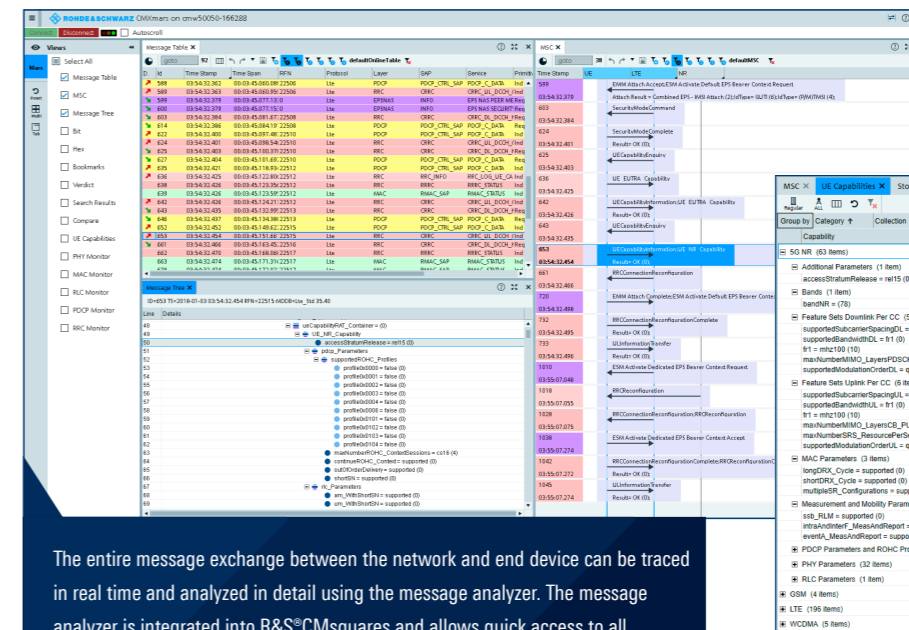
ROHDE&SCHWARZ CMXmars on cmw50050-166288

Connect Disconnect Autoscroll

Views

Select All

Message Table

MSC

Message Tree

Bit

Hex

Bookmarks

Verdict

Search Results

Compare

UE Capabilities

PHY Monitor

MAC Monitor

RLC Monitor

PDCP Monitor

RRC Monitor

Message Table

goto 92 defaultOnlineTable

| ID | Time Stamp | Time Span | RFN | Protocol | Layer | SAP | Service |
|---|---|---|---|---|---|---|---|
| 588 | 03:54:32.362 | 00:03:45.060.09 | 22506 | Lte | PDCP | PDCP_CTRL_SAP | PDCP_C_DATA |
| 589 | 03:54:32.363 | 00:03:45.060.95 | 22506 | Lte | RRC | RRC | CRRC_UL_DCCH_I |
| 599 | 03:54:32.378 | 00:03:45.077.13 | 0 | Lte | EPSNAS | INFO | EPS NAS PEER ME |
| 600 | 03:54:32.379 | 00:03:45.077.15 | 0 | Lte | EPSNAS | INFO | EPS NAS SECURIT |
| 603 | 03:54:32.384 | 00:03:45.081.67 | 22508 | Lte | RRC | RRC | CRRC_DL_DCCH_ |
| 614 | 03:54:32.386 | 00:03:45.084.19 | 22508 | Lte | PDCP | PDCP_CTRL_SAP | PDCP_C_DATA |
| 622 | 03:54:32.400 | 00:03:45.097.48 | 22510 | Lte | PDCP | PDCP_CTRL_SAP | PDCP_C_DATA |
| 624 | 03:54:32.401 | 00:03:45.098.54 | 22510 | Lte | RRC | RRC | CRRC_UL_DCCH_I |
| 625 | 03:54:32.403 | 00:03:45.100.31 | 22510 | Lte | RRC | RRC | CRRC_DL_DCCH_ |
| 627 | 03:54:32.404 | 00:03:45.101.69 | 22510 | Lte | PDCP | PDCP_CTRL_SAP | PDCP_C_DATA |
| 635 | 03:54:32.421 | 00:03:45.118.91 | 22512 | Lte | PDCP | PDCP_CTRL_SAP | PDCP_C_DATA |
| 636 | 03:54:32.425 | 00:03:45.122.80 | 22512 | Lte | RRC | RRC_INFO | RRC_LOG_UE_CA |
| 638 | 03:54:32.426 | 00:03:45.123.35 | 22512 | Lte | RRC | RRC | RRRC_STATUS |
| 639 | 03:54:32.426 | 00:03:45.123.59 | 22512 | Lte | MAC | RMAC_SAP | RMAC_STATUS |
| 642 | 03:54:32.426 | 00:03:45.124.21 | 22512 | Lte | RRC | RRC | CRRC_UL_DCCH_ |
| 643 | 03:54:32.435 | 00:03:45.132.99 | 22513 | Lte | RRC | RRC | CRRC_DL_DCCH_ |
| 646 | 03:54:32.437 | 00:03:45.134.38 | 22513 | Lte | PDCP | PDCP_CTRL_SAP | PDCP_C_DATA |
| 652 | 03:54:32.452 | 00:03:45.149.62 | 22515 | Lte | PDCP | PDCP_CTRL_SAP | PDCP_C_DATA |
| 653 | 03:54:32.454 | 00:03:45.151.66 | 22515 | Lte | RRC | RRC | CRRC_UL_DCCH_ |
| 661 | 03:54:32.466 | 00:03:45.163.45 | 22516 | Lte | RRC | RRC | CRRC_DL_DCCH_ |
| 662 | 03:54:32.470 | 00:03:45.168.06 | 22517 | Lte | RRC | RRC | RRRC_STATUS |
| 663 | 03:54:32.474 | 00:03:45.171.31 | 22517 | Lte | MAC | RMAC_SAP | RMAC_STATUS |

Message Tree

ID=653 TS=2018-01-03 03:54:32.454 RFN=22515 MDDB=Lte_Std 35.40

Line Details
ueCapabilityRAT_Container = (0)
UE_NR_Capability
accessStratumRelease = rel15 (0)
pdcp_Parameters
supportedROHC_Profiles
profile0x0000 = false (0)
profile0x0001 = false (0)
profile0x0002 = false (0)
profile0x0003 = false (0)
profile0x0004 = false (0)
profile0x0006 = false (0)
profile0x0101 = false (0)
profile0x0102 = false (0)
profile0x0103 = false (0)
profile0x0104 = false (0)
maxNumberROHC_ContextSessions = cs16 (4)
continueROHC_Context = supported (0)
outOfOrderDelivery = supported (0)
shortSN = supported (0)
rlc_Parameters
am_WithShortSN = supported (0)
um_WithShortSN = supported (0)

MSC

goto 38 defaultMSC

Time Stamp UE LTE NR
589 03:54:32.379 EMM Attach Accept;ESM Activate Default EPS Bearer Context Request
Attach Result = Combined EPS - IMSI Attach (2) IdType= GUTI (6) IdType=(9) MTMSI (4)
603 03:54:32.384 SecurityModeCommand
624 03:54:32.401 SecurityModeComplete Result= OK (0)
625 03:54:32.403 UECapabilityEnquiry
636 03:54:32.425 UE_EUTRA_Capability
642 03:54:32.426 UECapabilityInformation;UE_EUTRA_Capability Result= OK (0)
643 03:54:32.435 UECapabilityEnquiry
653 03:54:32.454 UECapabilityInformation;UE_NR_Capability Result= OK (0)
661 03:54:32.466 RRCConnectionReconfiguration
720 03:54:32.488 EMM Attach Complete;ESM Activate Default EPS Bearer Conte
732 03:54:32.495 RRCConnectionReconfigurationComplete Result= OK (0)
733 03:54:32.496 ULInformationTransfer Result= OK (0)
1010 03:55:07.048 ESM Activate Dedicated EPS Bearer Context Request
1018 03:55:07.055 RRCReconfiguration
1028 03:55:07.075 RRCConnectionReconfiguration;RRCReconfiguration
1038 03:55:07.274 ESM Activate Dedicated EPS Bearer Context Accept
1042 03:55:07.272 RRCConnectionReconfigurationComplete;RRCReconfigurationC Result= OK (0)
1045 03:55:07.274 ULInformationTransfer Result= OK (0)

MSC UE Capabilities Sto

Regular ALL

Group by Category Collection

Capability
5G NR (63 items)
Additional Parameters (1 item)
accessStratumRelease = rel15 (0)
Bands (1 item)
bandNR = (78)
Feature Sets Downlink Per CC (5
supportedSubcarrierSpacingDL =
supportedBandwidthDL = fr1 (0)
fr1 = mhz100 (10)
maxNumberMIMO_LayersPDSCH
supportedModulationOrderDL = q
Feature Sets Uplink Per CC (6 ite
supportedSubcarrierSpacingUL =
supportedBandwidthUL = fr1 (0)
fr1 = mhz100 (10)
maxNumberMIMO_LayersCB_PU
maxNumberSRS_ResourcePerSe
supportedModulationOrderUL = q
MAC Parameters (3 items)
longDRX_Cycle = supported (0)
shortDRX_Cycle = supported (0)
multipleSR_Configurations = supp
Measurement and Mobility Param
ssb_RLM = supported (0)
intraAndInterF_MeasAndReport =
eventA_MeasAndReport = suppo
PDCP Parameters and ROHC Pro
PHY Parameters (32 items)
RLC Parameters (1 item)
GSM (4 items)
LTE (196 items)
WCDMA (5 items)

The entire message exchange between the network and end device can be traced in real time and analyzed in detail using the message analyzer. The message analyzer is integrated into R&S®CMsquares and allows quick access to all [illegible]